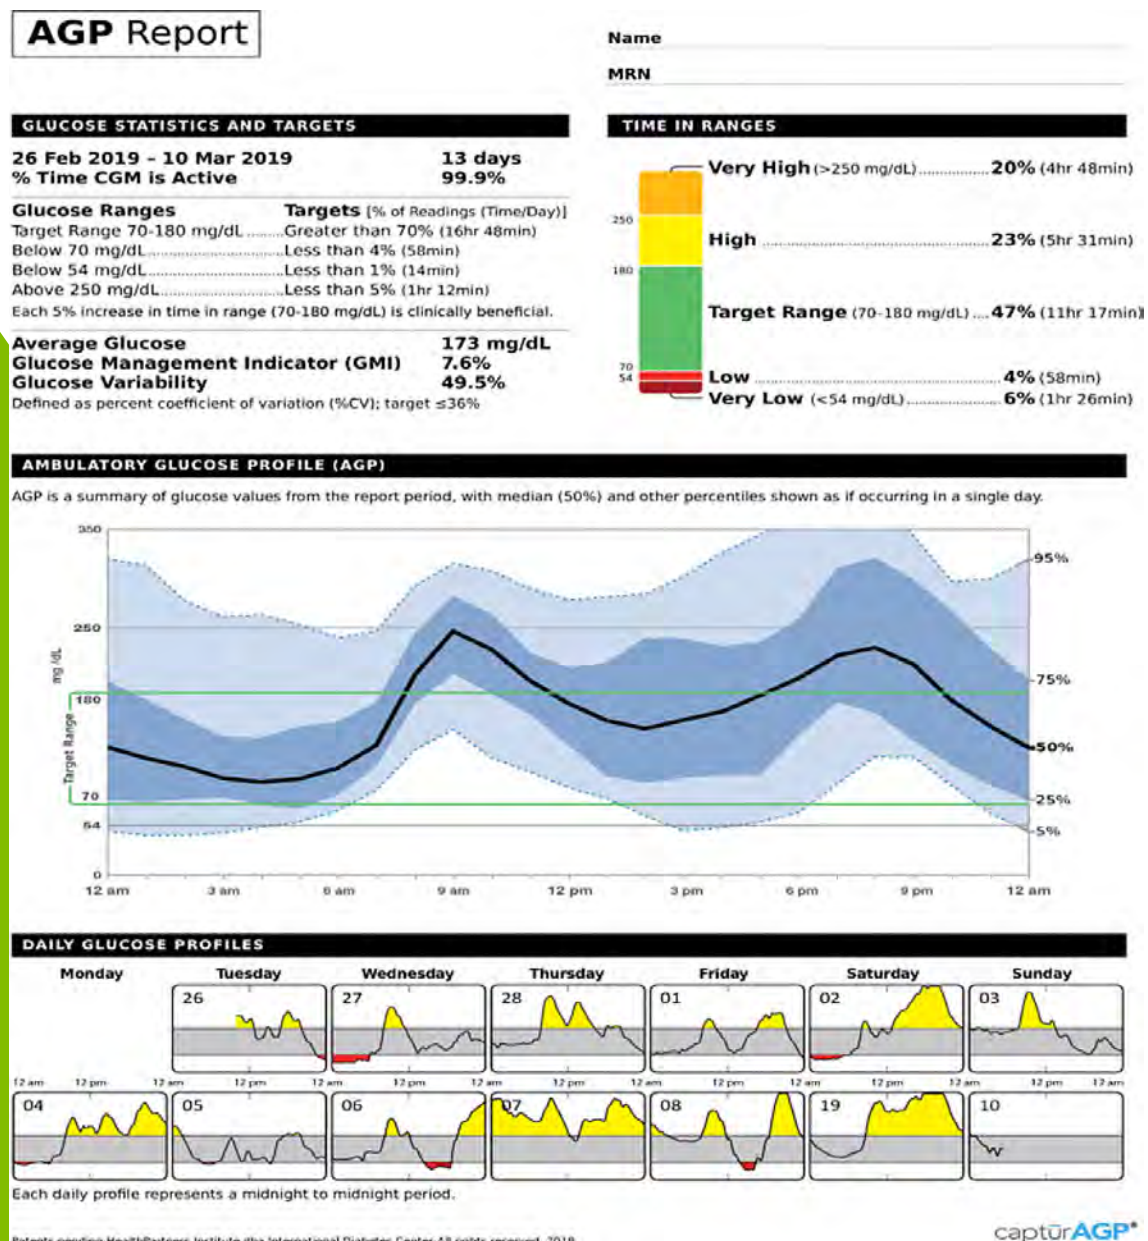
AGP Report

Name

MRN

GLUCOSE STATISTICS AND TARGETS

26 Feb 2019 - 10 Mar 2019 13 days
% Time CGM is Active 99.9%

Glucose Ranges Targets [% of Readings (Time/Day)]
Target Range 70-180 mg/dL ........Greater than 70% (16hr 48min)
Below 70 mg/dL........Less than 4% (58min)
Below 54 mg/dL........Less than 1% (14min)
Above 250 mg/dL........Less than 5% (1hr 12min)
Each 5% increase in time in range (70-180 mg/dL) is clinically beneficial.

Average Glucose 173 mg/dL
Glucose Management Indicator (GMI) 7.6%
Glucose Variability 49.5%
Defined as percent coefficient of variation (%CV); target ≤36%

TIME IN RANGES

250
180
70
54

Very High (>250 mg/dL)........20% (4hr 48min)
High........23% (5hr 31min)
Target Range (70-180 mg/dL)....47% (11hr 17min)
Low........4% (58min)
Very Low (<54 mg/dL)........6% (1hr 26min)

AMBULATORY GLUCOSE PROFILE (AGP)

AGP is a summary of glucose values from the report period, with median (50%) and other percentiles shown as if occurring in a single day.

350
250
180
70
54
0
mg/dL
Target Range
95%
75%
50%
25%
5%
12 am 3 am 6 am 9 am 12 pm 3 pm 6 pm 9 pm 12 am

DAILY GLUCOSE PROFILES

Monday Tuesday Wednesday Thursday Friday Saturday Sunday

26 27 28 01 02 03
12 am 12 pm 12 am 12 pm 12 am 12 pm 12 am 12 pm 12 am 12 pm 12 am 12 pm 12 am 12 pm 12 am
04 05 06 07 08 19 10

Each daily profile represents a midnight to midnight period.

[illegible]

captūrAGP®